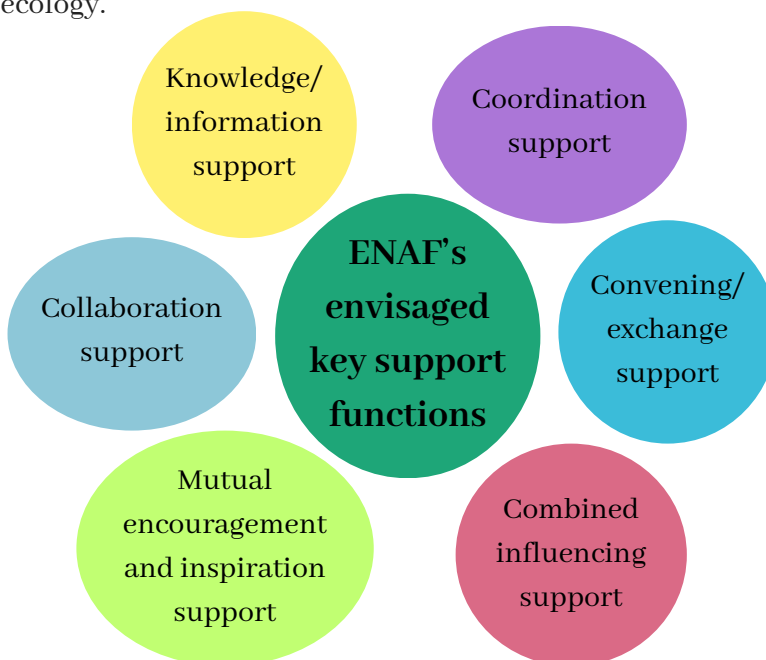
ecology.

Knowledge/ information support

Coordination support

ENAF's envisaged key support functions

Collaboration support

Convening/ exchange support

Mutual encouragement and inspiration support

Combined influencing support